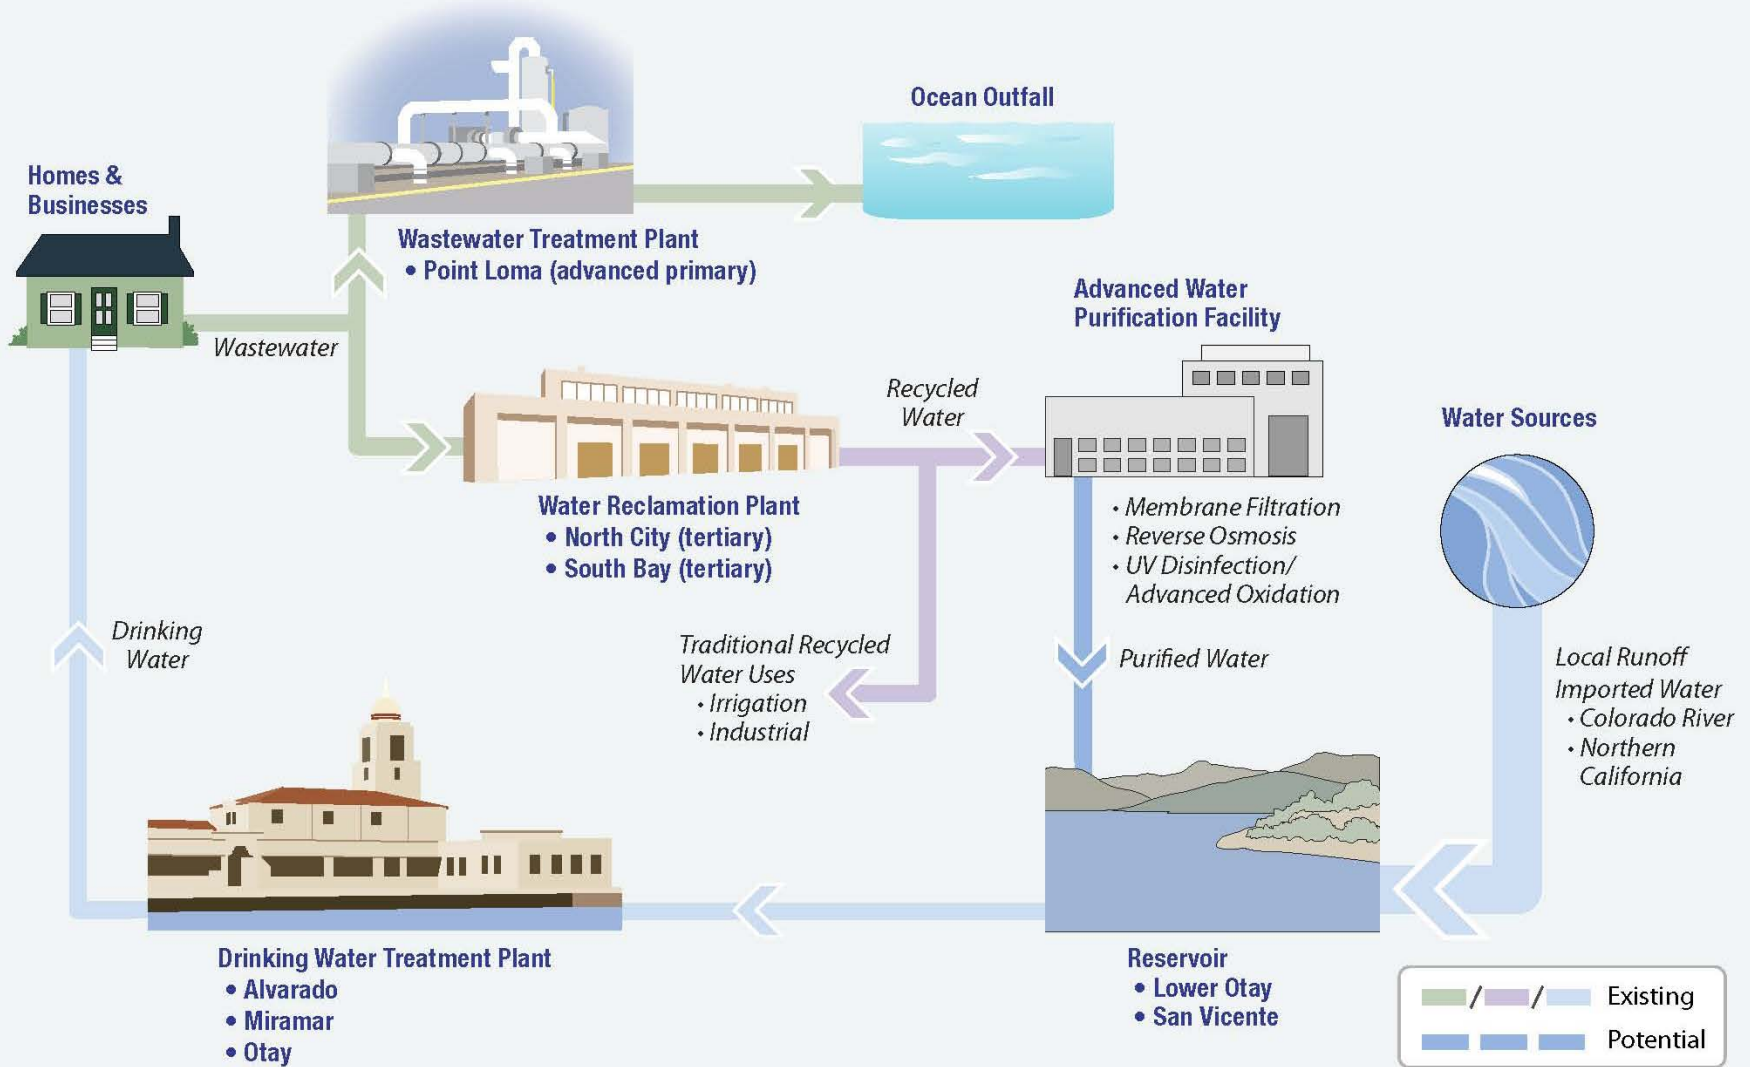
Homes & Businesses

Wastewater Treatment Plant
• Point Loma (advanced primary)

Ocean Outfall

Wastewater

Advanced Water Purification Facility

Recycled Water

Water Reclamation Plant
• North City (tertiary)
• South Bay (tertiary)

• Membrane Filtration
• Reverse Osmosis
• UV Disinfection/ Advanced Oxidation

Water Sources

Drinking Water

Traditional Recycled Water Uses
• Irrigation
• Industrial

Purified Water

Local Runoff
Imported Water
• Colorado River
• Northern California

Drinking Water Treatment Plant
• Alvarado
• Miramar
• Otay

Reservoir
• Lower Otay
• San Vicente

/ / Existing
Potential